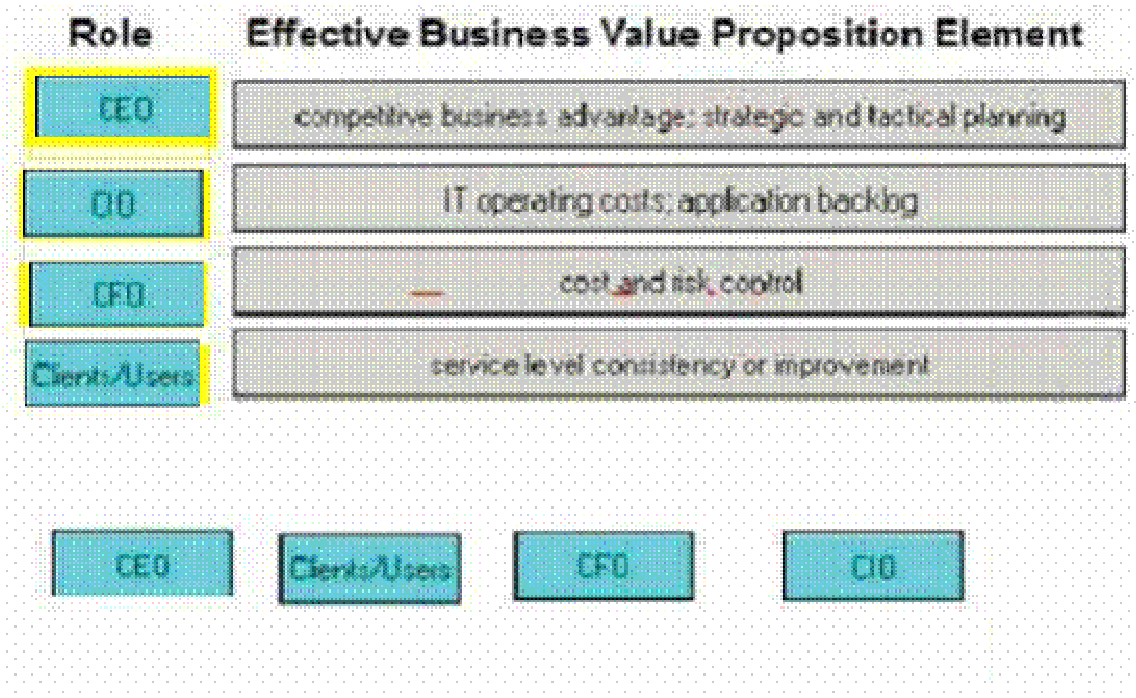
| Role | Effective Business Value Proposition Element |
|---|---|
| CEO | competitive business advantage; strategic and tactical planning |
| CIO | IT operating costs; application backlog |
| CFO | cost and risk control |
| Clients/Users | service level consistency or improvement |

CEO

Clients/Users

CFO

CIO